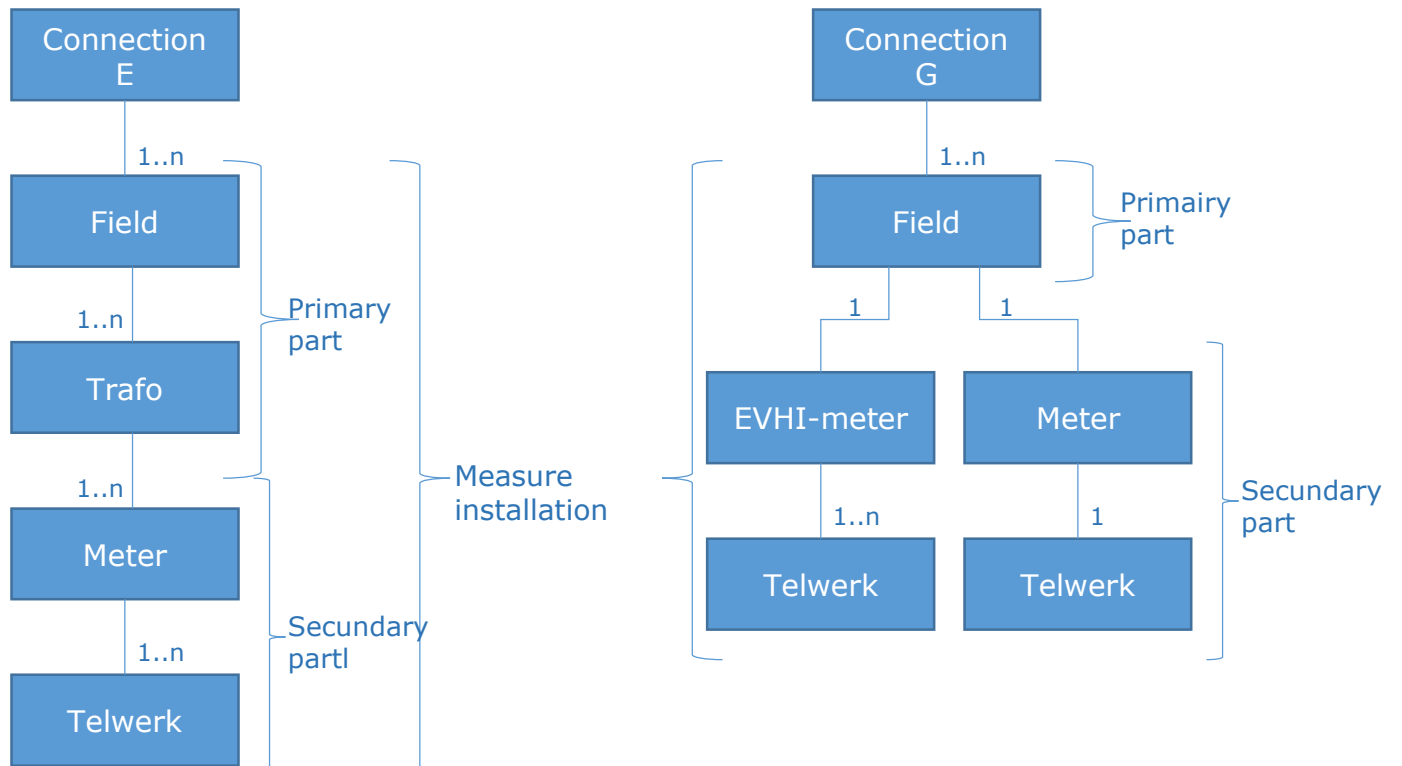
Connection E

1..n

Field

1..n

Trafo

1..n

Meter

1..n

Telwerk

Primary part

Secundary partl

Measure installation

Connection G

1..n

Field

Primairy part

1

1

EVHI-meter

Meter

1..n

1

Telwerk

Telwerk

Secundary part